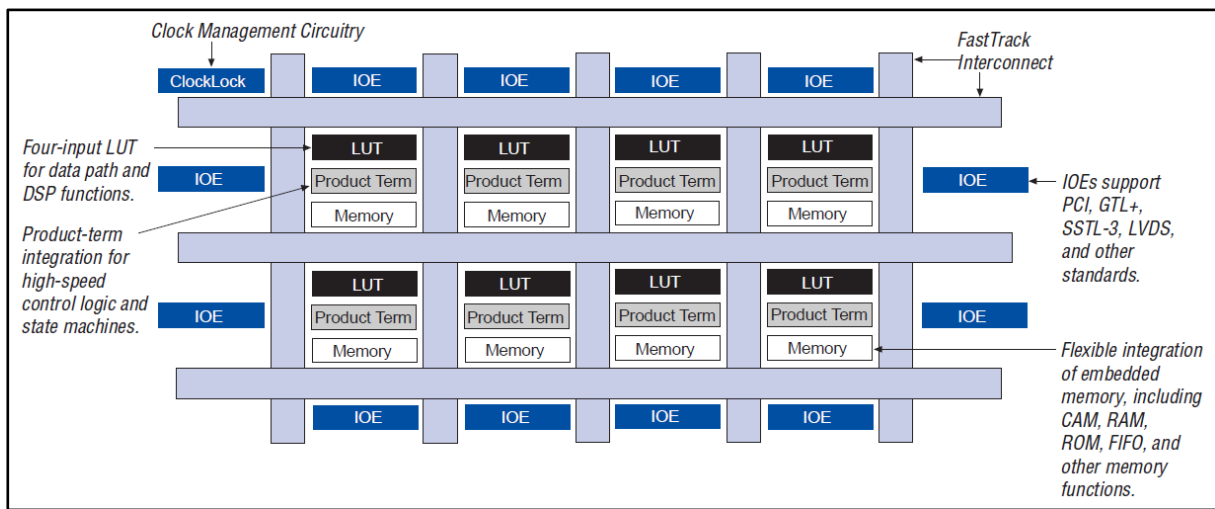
Clock Management Circuitry

ClockLock

IOE

IOE

IOE

IOE

FastTrack Interconnect

Four-input LUT for data path and DSP functions.

LUT

LUT

LUT

LUT

IOE

Product Term

Product Term

Product Term

Product Term

IOE

IOEs support PCI, GTL+, SSTL-3, LVDS, and other standards.

Memory

Memory

Memory

Memory

Product-term integration for high-speed control logic and state machines.

LUT

LUT

LUT

LUT

IOE

Product Term

Product Term

Product Term

Product Term

IOE

Memory

Memory

Memory

Memory

Flexible integration of embedded memory, including CAM, RAM, ROM, FIFO, and other memory functions.

IOE

IOE

IOE

IOE